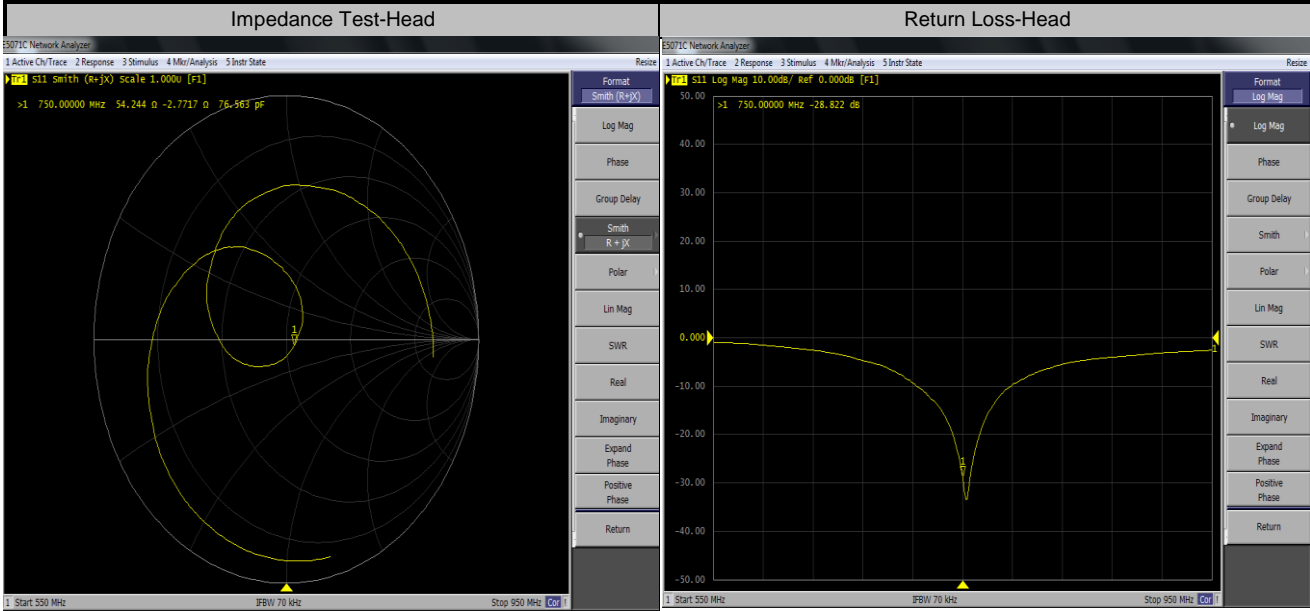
Impedance Test-Head

E5071C Network Analyzer

1 Active Ch/Trace 2 Response 3 Stimulus 4 Mkr/Analysis 5 Instr State Resize

Tr1 S11 Smith (R+jX) Scale 1.000U [F1]

>1 750.00000 MHz 54.244 Ω -2.7717 Ω 76.563 pF

1

Format
Smith (R+jX)
Log Mag
Phase
Group Delay
Smith
R + jX
Polar
Lin Mag
SWR
Real
Imaginary
Expand Phase
Positive Phase
Return

1 Start 550 MHz IFBW 70 kHz Stop 950 MHz Cor

Return Loss-Head

E5071C Network Analyzer

1 Active Ch/Trace 2 Response 3 Stimulus 4 Mkr/Analysis 5 Instr State Resize

Tr1 S11 Log Mag 10.00dB/ Ref 0.000dB [F1]

>1 750.00000 MHz -28.822 dB

50.00
40.00
30.00
20.00
10.00
0.000
-10.00
-20.00
-30.00
-40.00
-50.00

1

Format
Log Mag
Log Mag
Phase
Group Delay
Smith
Polar
Lin Mag
SWR
Real
Imaginary
Expand Phase
Positive Phase
Return

1 Start 550 MHz IFBW 70 kHz Stop 950 MHz Cor